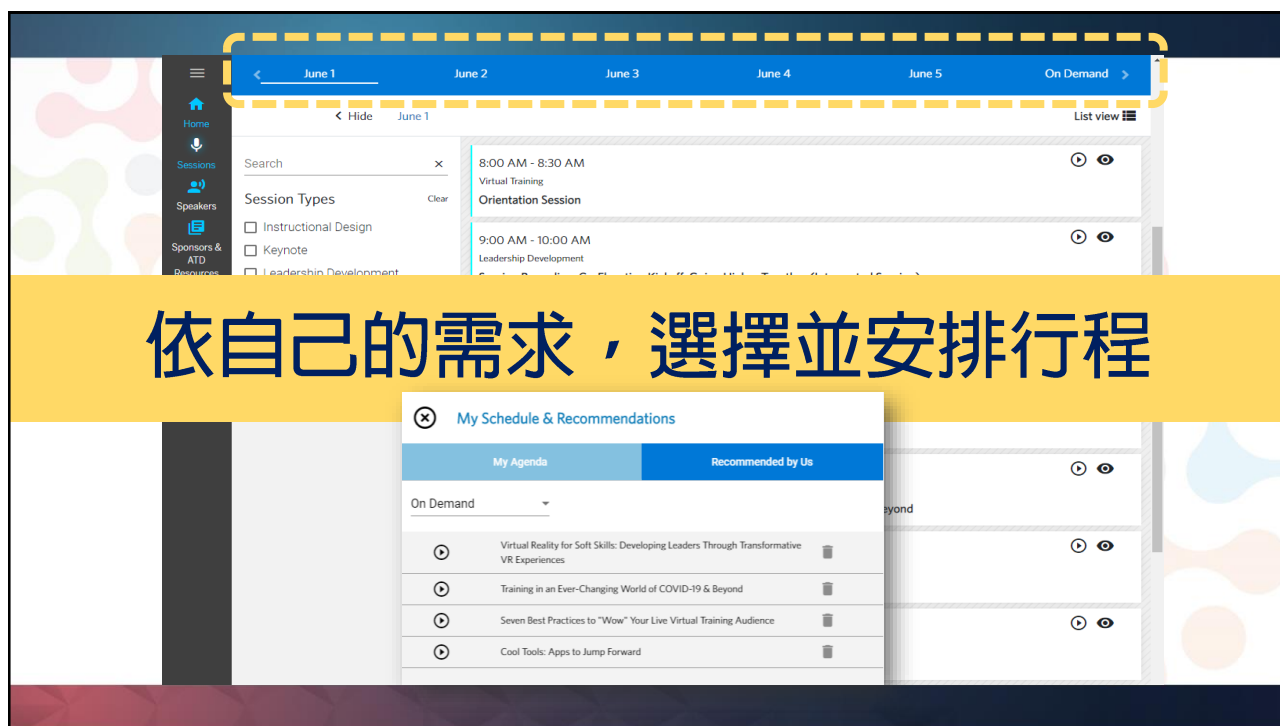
June 1 June 2 June 3 June 4 June 5 On Demand

Home
Sessions
Speakers
Sponsors & ATD Resources

< Hide June 1

List view

Search ×

Session Types Clear

Instructional Design
Keynote
Leadership Development

8:00 AM - 8:30 AM
Virtual Training
Orientation Session

9:00 AM - 10:00 AM
Leadership Development
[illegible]

依自己的需求，選擇並安排行程

My Schedule & Recommendations

My Agenda
Recommended by Us

On Demand

Virtual Reality for Soft Skills: Developing Leaders Through Transformative VR Experiences
Training in an Ever-Changing World of COVID-19 & Beyond
Seven Best Practices to "Wow" Your Live Virtual Training Audience
Cool Tools: Apps to Jump Forward

eyond